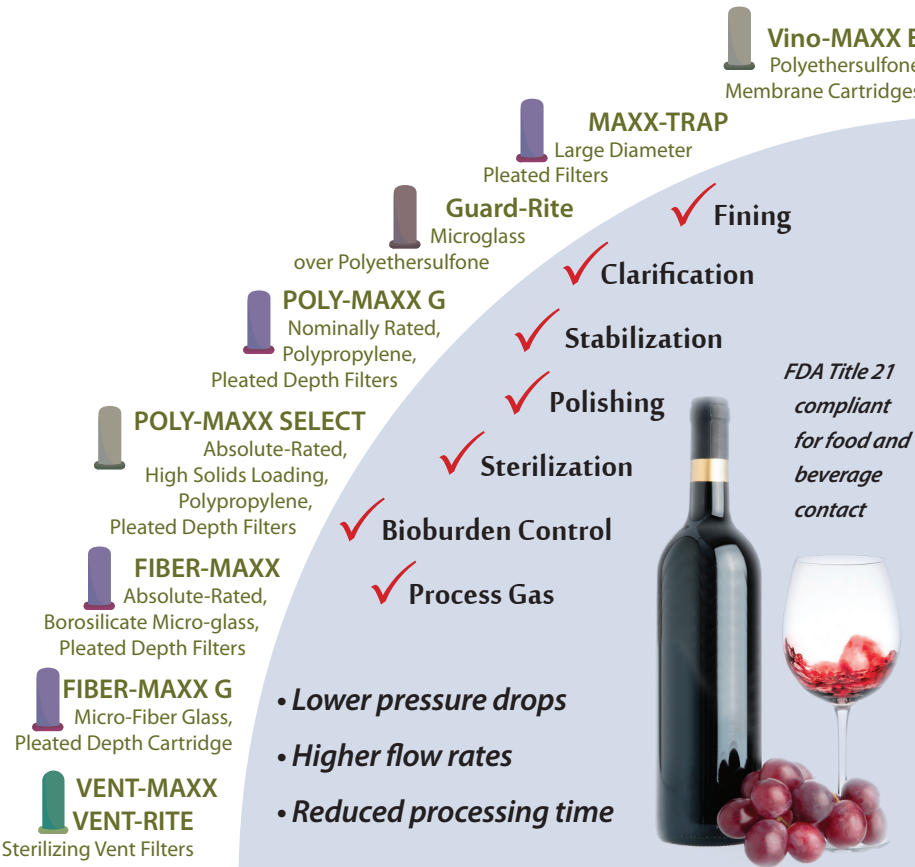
Vino-MAXX E
Polyethersulfone
Membrane Cartridges

MAXX-TRAP
Large Diameter
Pleated Filters

Guard-Rite
Microglass
over Polyethersulfone

POLY-MAXX G
Nominally Rated,
Polypropylene,
Pleated Depth Filters

POLY-MAXX SELECT
Absolute-Rated,
High Solids Loading,
Polypropylene,
Pleated Depth Filters

FIBER-MAXX
Absolute-Rated,
Borosilicate Micro-glass,
Pleated Depth Filters

FIBER-MAXX G
Micro-Fiber Glass,
Pleated Depth Cartridge

VENT-MAXX
VENT-RITE
Sterilizing Vent Filters

✓ Fining
✓ Clarification
✓ Stabilization
✓ Polishing
✓ Sterilization
✓ Bioburden Control
✓ Process Gas

FDA Title 21 compliant for food and beverage contact

• Lower pressure drops
• Higher flow rates
• Reduced processing time